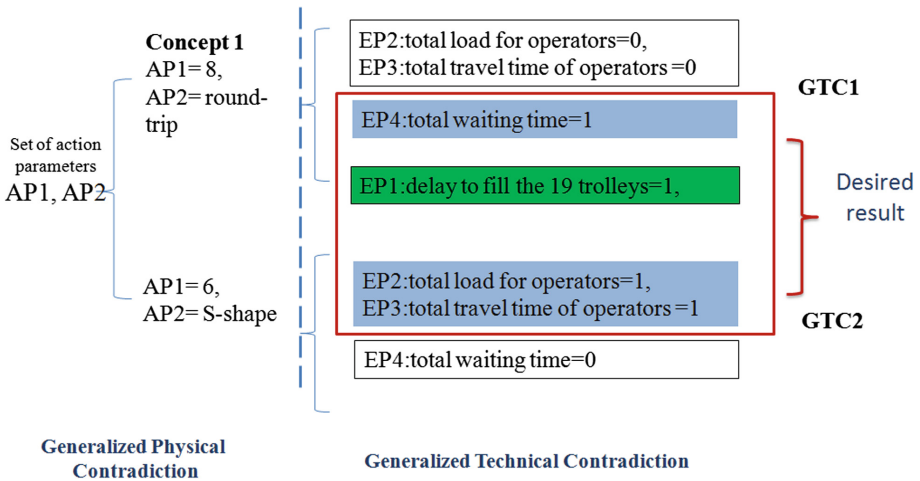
Concept 1
AP1= 8,
AP2= round-trip

Set of action parameters
AP1, AP2

AP1= 6,
AP2= S-shape

EP2:total load for operators=0,
EP3:total travel time of operators =0

GTC1

EP4:total waiting time=1

EP1:delay to fill the 19 trolleys=1,

Desired result

EP2:total load for operators=1,
EP3:total travel time of operators =1

GTC2

EP4:total waiting time=0

Generalized Physical Contradiction

Generalized Technical Contradiction